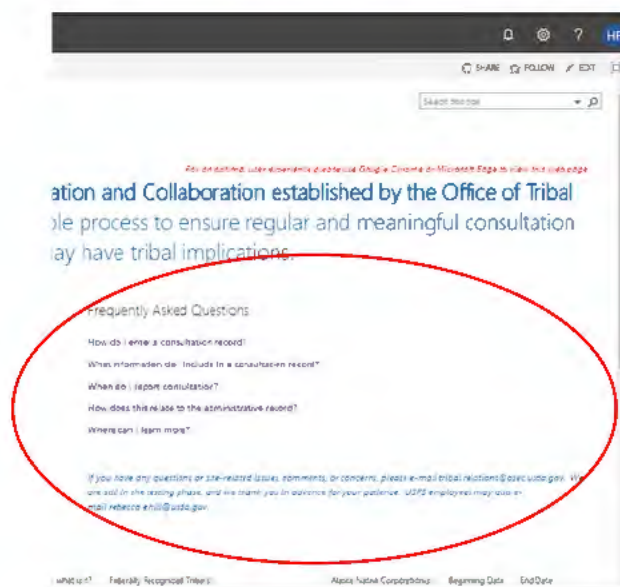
HF

SHARE FOLLOW EDIT

Search this site

For an optimal user experience please use Google Chrome or Microsoft Edge to view this web page

ation and Collaboration established by the Office of Tribal
ble process to ensure regular and meaningful consultation
ay have tribal implications.

Frequently Asked Questions

How do I enter a consultation record?

What information do I include in a consultation record?

When do I report consultation?

How does this relate to the administrative record?

Where can I learn more?

If you have any questions or site-related issues, comments, or concerns, please e-mail tribal.relations@usda.gov. We are still in the testing phase, and we thank you in advance for your patience. USFS employees may also e-mail rebecca.e.hill@usda.gov.

What is it? Federally Recognized Tribes Alaska Native Corporations Beginning Date End Date